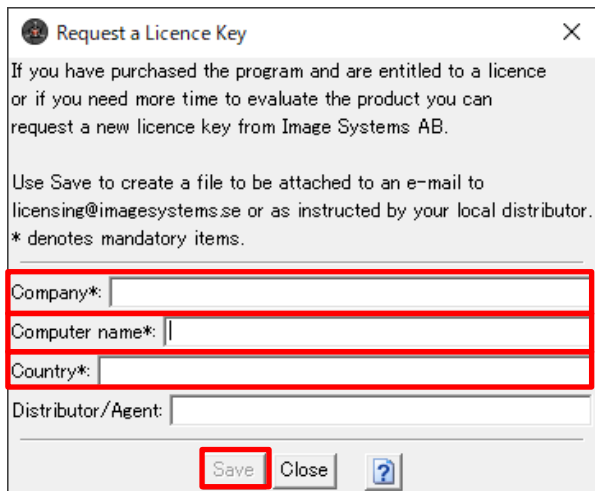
Request a Licence Key

If you have purchased the program and are entitled to a licence or if you need more time to evaluate the product you can request a new licence key from Image Systems AB.

Use Save to create a file to be attached to an e-mail to licensing@imagesystems.se or as instructed by your local distributor.
* denotes mandatory items.

Company*:

Computer name*:

Country*:

Distributor/Agent:

Save Close ?